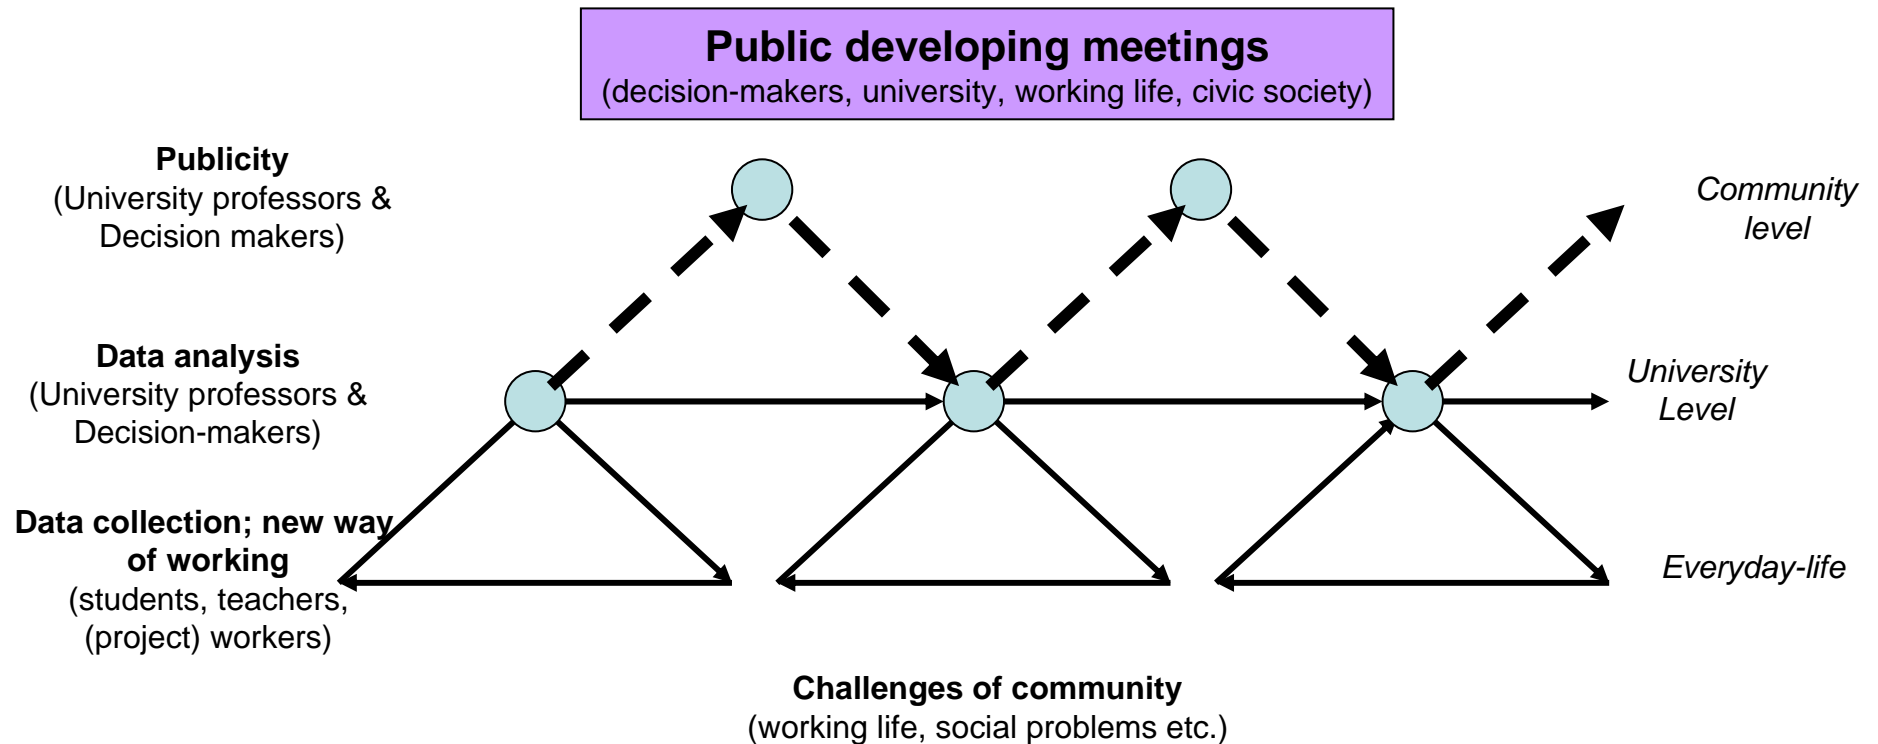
**Public developing meetings**
(decision-makers, university, working life, civic society)

**Publicity**
(University professors & Decision makers)

*Community level*

**Data analysis**
(University professors & Decision-makers)

*University Level*

**Data collection; new way of working**
(students, teachers, (project) workers)

*Everyday-life*

**Challenges of community**
(working life, social problems etc.)